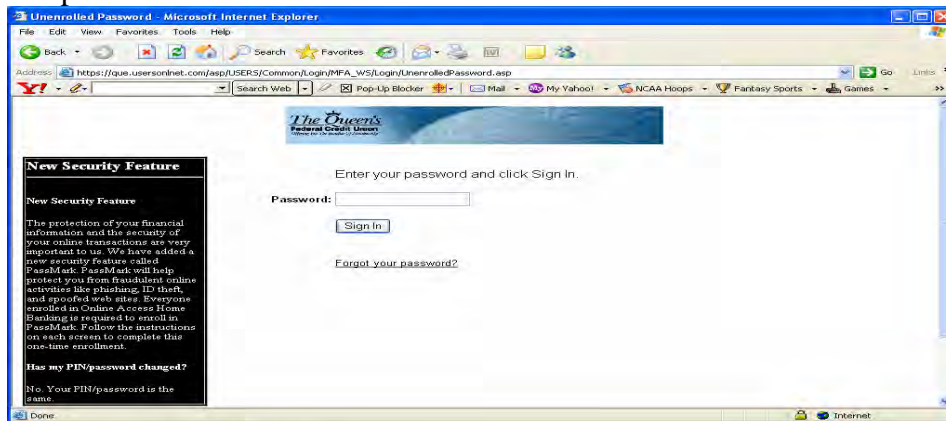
Unenrolled Password - Microsoft Internet Explorer

File Edit View Favorites Tools Help

Back Search Favorites

Address https://que.usersonlnet.com/asp/USERS/Common/Login/MFA_WS/Login/UnenrolledPassword.asp Go Links

Search Web Pop-Up Blocker Mail My Yahoo! NCAA Hoops Fantasy Sports Games

The Queen's Federal Credit Union

New Security Feature

New Security Feature

The protection of your financial information and the security of your online transactions are very important to us. We have added a new security feature called PassMark. PassMark will help protect you from fraudulent online activities like phishing, ID theft, and spoofed web sites. Everyone enrolled in Online Access Home Banking is required to enroll in PassMark. Follow the instructions on each screen to complete this one-time enrollment.

Has my PIN/password changed?

No. Your PIN/password is the same.

Enter your password and click Sign In.

Password:

Sign In

Forgot your password?

Done

Internet